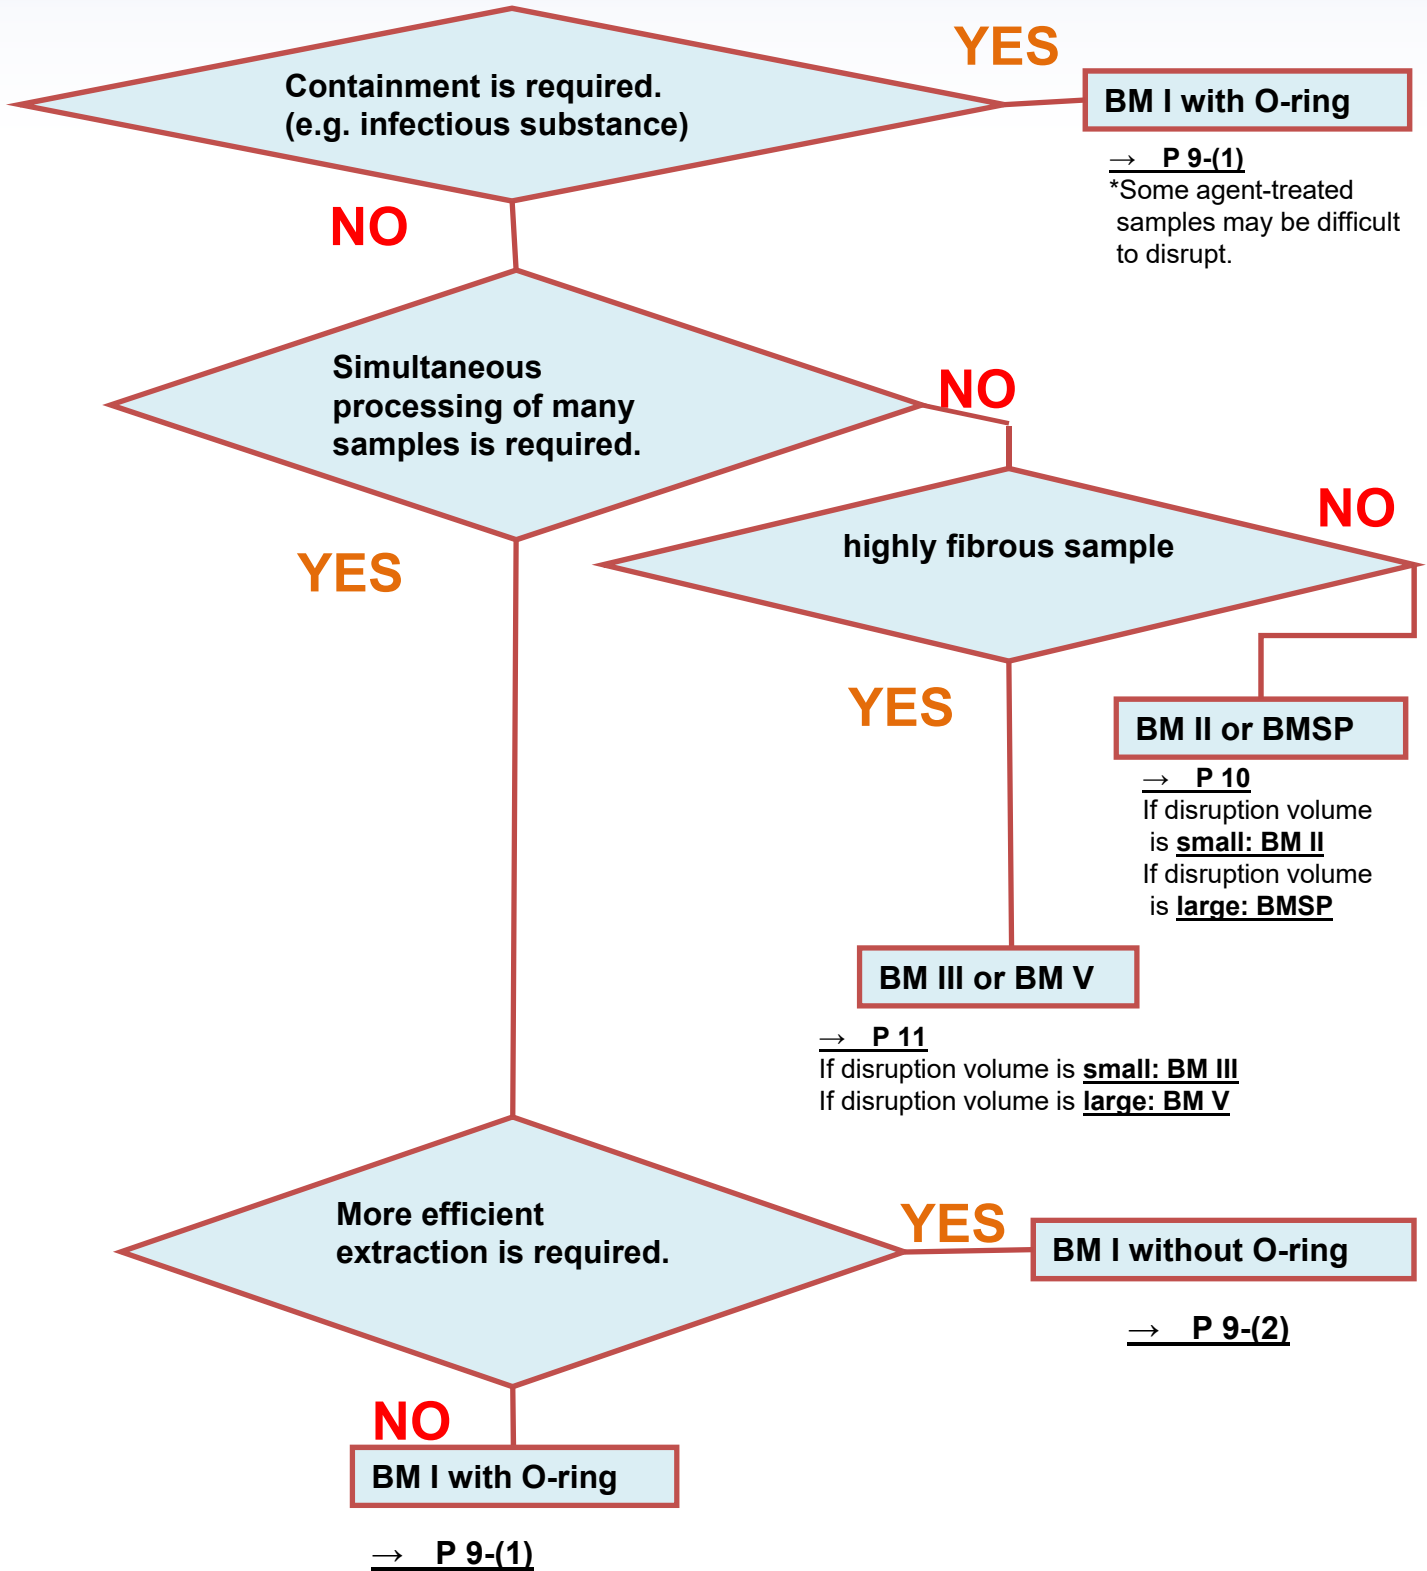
Containment is required.
(e.g. infectious substance)

YES

BM I with O-ring

→ P 9-(1)
*Some agent-treated samples may be difficult to disrupt.

NO

Simultaneous processing of many samples is required.

NO

highly fibrous sample

NO

YES

YES

BM II or BMSP

→ P 10
If disruption volume is small: BM II
If disruption volume is large: BMSP

BM III or BM V

→ P 11
If disruption volume is small: BM III
If disruption volume is large: BM V

More efficient extraction is required.

YES

BM I without O-ring

→ P 9-(2)

NO

BM I with O-ring

→ P 9-(1)